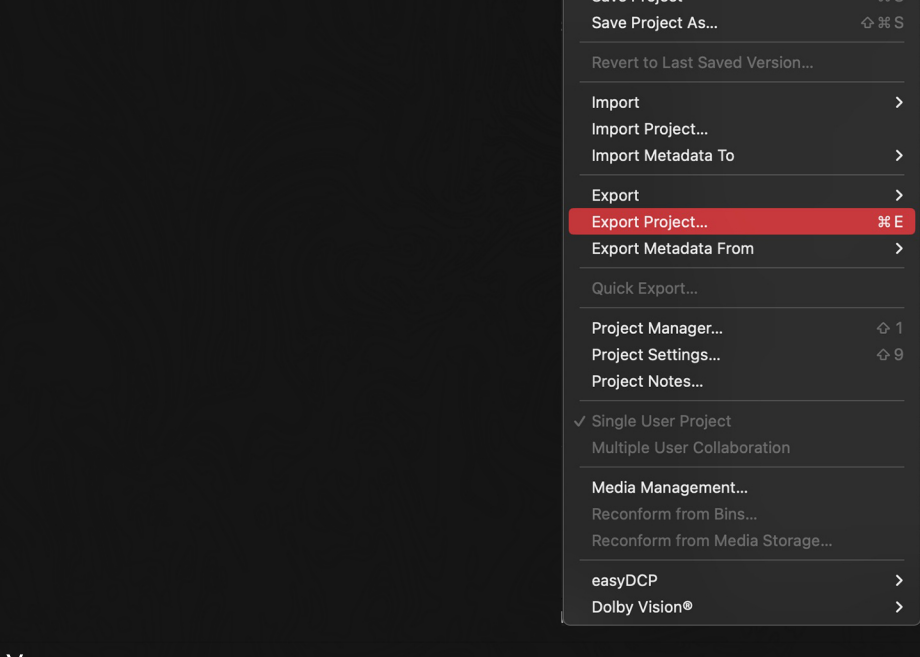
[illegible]

Save Project As... ⇧⌘S

Revert to Last Saved Version...

Import
Import Project...
Import Metadata To

Export
Export Project... ⌘E
Export Metadata From

Quick Export...

Project Manager... ⇧1
Project Settings... ⇧9
Project Notes...

✓ Single User Project
Multiple User Collaboration

Media Management...
Reconform from Bins...
Reconform from Media Storage...

easyDCP
Dolby Vision®